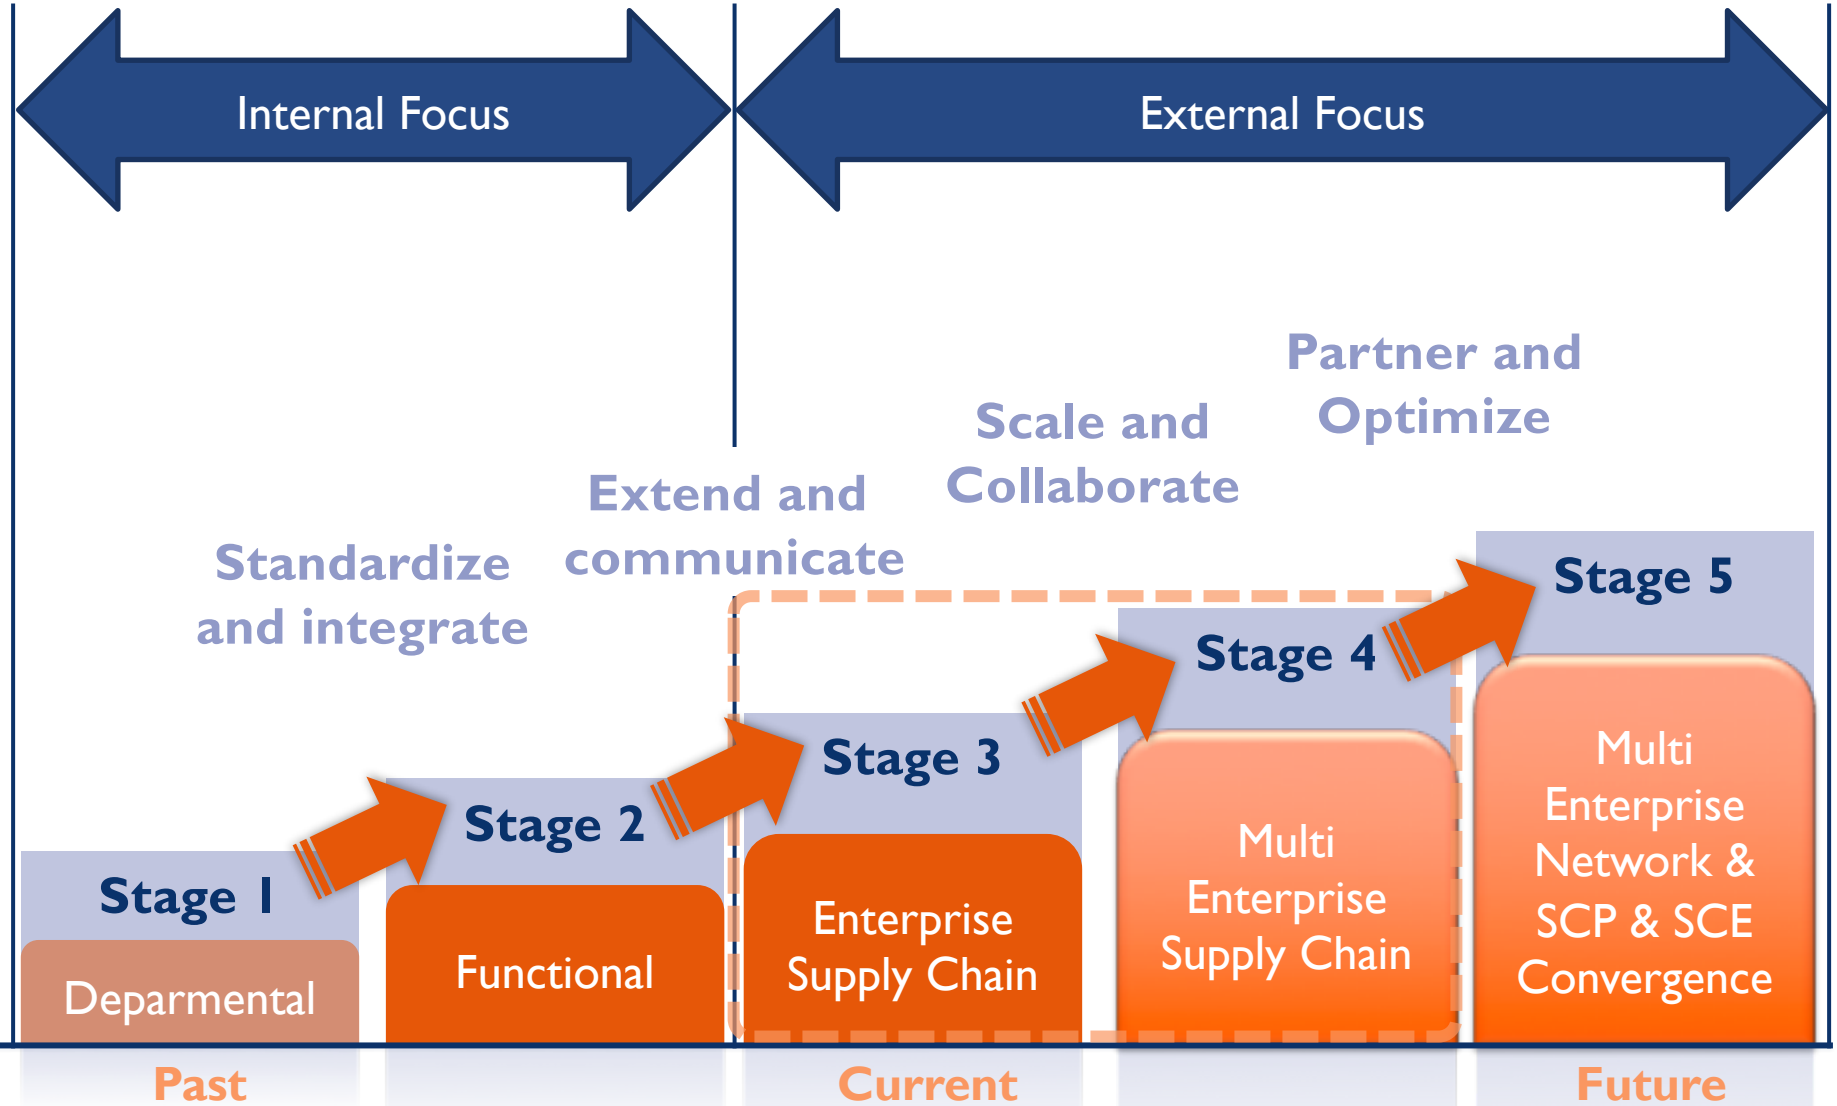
Internal Focus

External Focus

Partner and Optimize

Scale and Collaborate

Extend and communicate

Standardize and integrate

Stage 5

Stage 4

Stage 3

Stage 2

Stage 1

Deparmental

Functional

Enterprise Supply Chain

Multi Enterprise Supply Chain

Multi Enterprise Network & SCP & SCE Convergence

Past

Current

Future